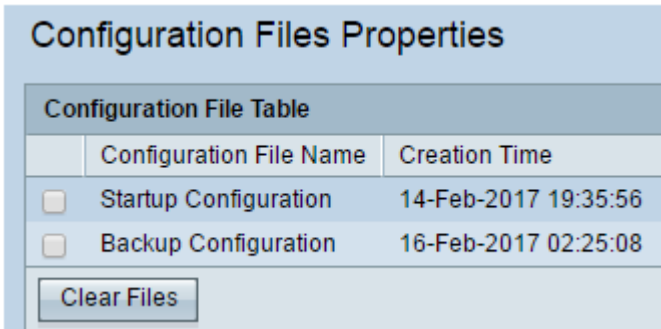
Configuration Files Properties

Configuration File Table

|  | Configuration File Name | Creation Time |
|---|---|---|
|  | Startup Configuration | 14-Feb-2017 19:35:56 |
|  | Backup Configuration | 16-Feb-2017 02:25:08 |

Clear Files